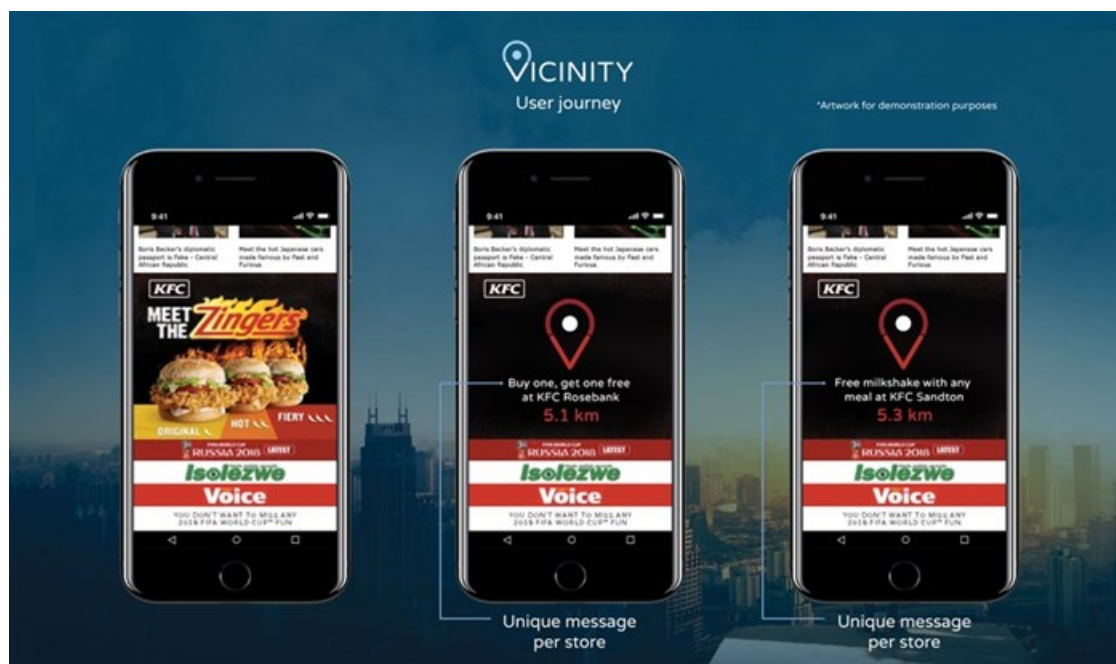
VICINITY
User journey

*Artwork for demonstration purposes

9:41

Boris Becker's diplomatic passport is fake - Central African Republic

Meet the hot Japanese cars made famous by Fast and Furious

KFC

MEET THE Zingers

ORIGINAL

HOT

FIERY

FIFA WORLD CUP RUSSIA 2018 LATEST

Isolezwe

Voice

YOU DON'T WANT TO MISS ANY 2018 FIFA WORLD CUP™ FUN

9:41

Boris Becker's diplomatic passport is fake - Central African Republic

Meet the hot Japanese cars made famous by Fast and Furious

KFC

Buy one, get one free at KFC Rosebank

5.1 km

FIFA WORLD CUP RUSSIA 2018 LATEST

Isolezwe

Voice

YOU DON'T WANT TO MISS ANY 2018 FIFA WORLD CUP™ FUN

Unique message per store

9:41

Boris Becker's diplomatic passport is fake - Central African Republic

Meet the hot Japanese cars made famous by Fast and Furious

KFC

Free milkshake with any meal at KFC Sandton

5.3 km

FIFA WORLD CUP RUSSIA 2018 LATEST

Isolezwe

Voice

YOU DON'T WANT TO MISS ANY 2018 FIFA WORLD CUP™ FUN

Unique message per store